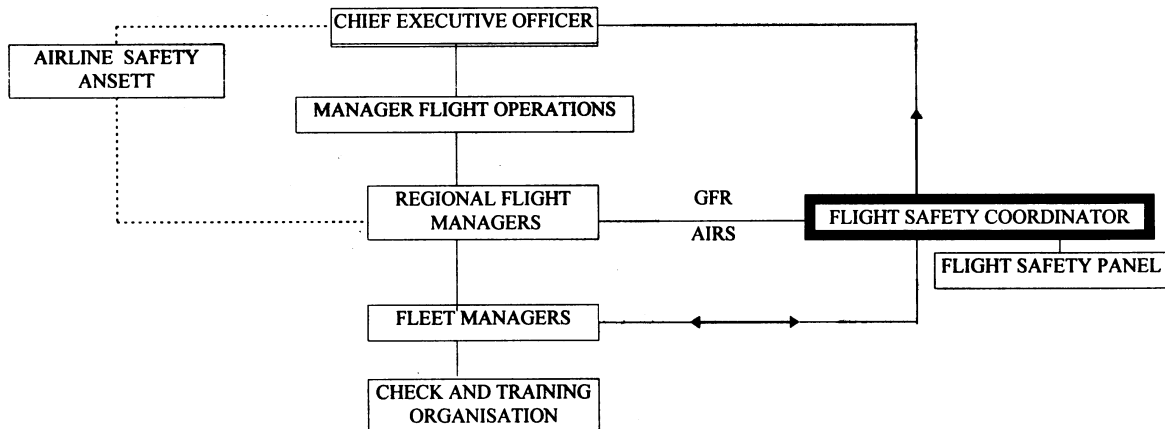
CHIEF EXECUTIVE OFFICER

AIRLINE SAFETY ANSETT

MANAGER FLIGHT OPERATIONS

REGIONAL FLIGHT MANAGERS

GFR

AIRS

FLIGHT SAFETY COORDINATOR

FLIGHT SAFETY PANEL

FLEET MANAGERS

CHECK AND TRAINING ORGANISATION